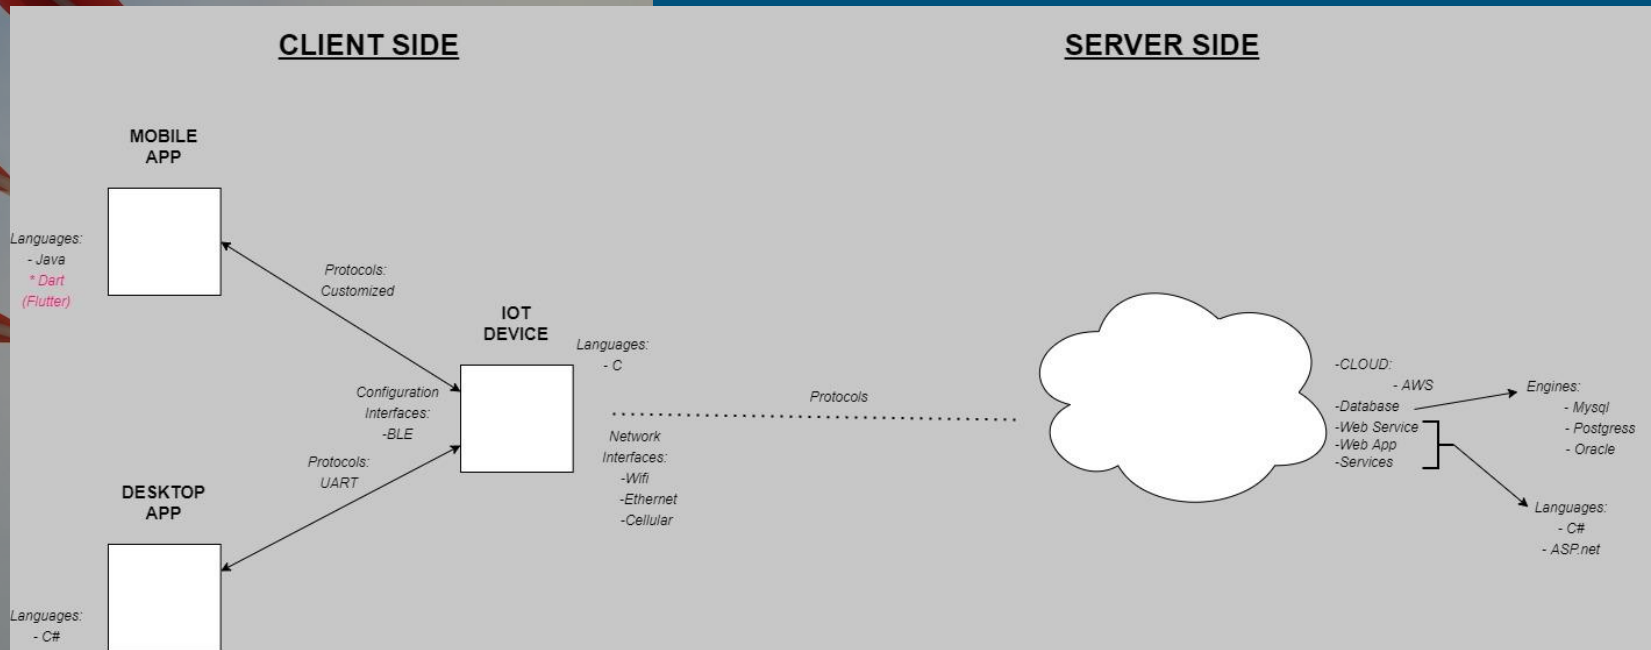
CLIENT SIDE

SERVER SIDE

MOBILE APP

Languages:
- Java
* Dart
(Flutter)

Protocols:
Customized

IOT DEVICE

Languages:
- C

Configuration
Interfaces:
-BLE

Protocols:
UART

DESKTOP APP

Languages:
- C#

Protocols

Network
Interfaces:
-Wifi
-Ethernet
-Cellular

-CLOUD:
- AWS
-Database
-Web Service
-Web App
-Services

Engines:
- Mysql
- Postgress
- Oracle

Languages:
- C#
- ASP.net